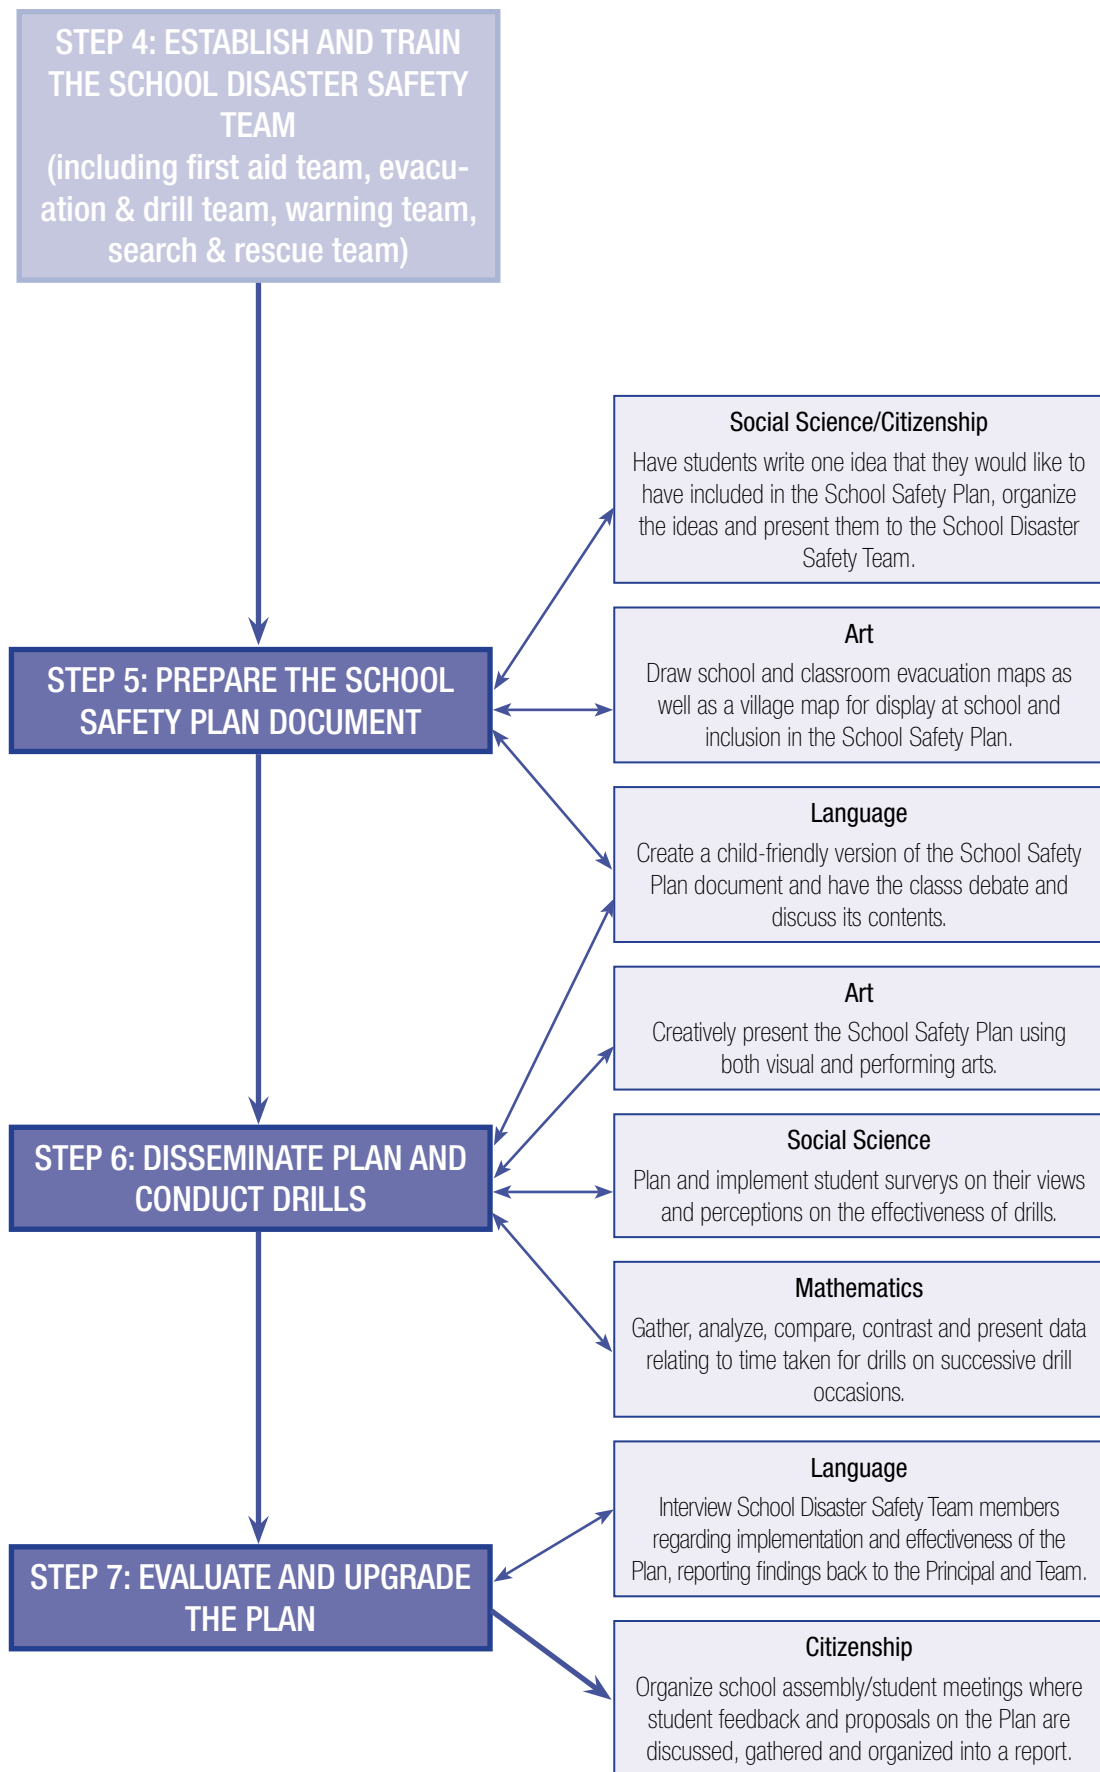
STEP 4: ESTABLISH AND TRAIN THE SCHOOL DISASTER SAFETY TEAM
(including first aid team, evacuation & drill team, warning team, search & rescue team)

Social Science/Citizenship
Have students write one idea that they would like to have included in the School Safety Plan, organize the ideas and present them to the School Disaster Safety Team.

STEP 5: PREPARE THE SCHOOL SAFETY PLAN DOCUMENT

Art
Draw school and classroom evacuation maps as well as a village map for display at school and inclusion in the School Safety Plan.

Language
Create a child-friendly version of the School Safety Plan document and have the classs debate and discuss its contents.

Art
Creatively present the School Safety Plan using both visual and performing arts.

STEP 6: DISSEMINATE PLAN AND CONDUCT DRILLS

Social Science
Plan and implement student surverys on their views and perceptions on the effectiveness of drills.

Mathematics
Gather, analyze, compare, contrast and present data relating to time taken for drills on successive drill occasions.

Language
Interview School Disaster Safety Team members regarding implementation and effectiveness of the Plan, reporting findings back to the Principal and Team.

STEP 7: EVALUATE AND UPGRADE THE PLAN

Citizenship
Organize school assembly/student meetings where student feedback and proposals on the Plan are discussed, gathered and organized into a report.